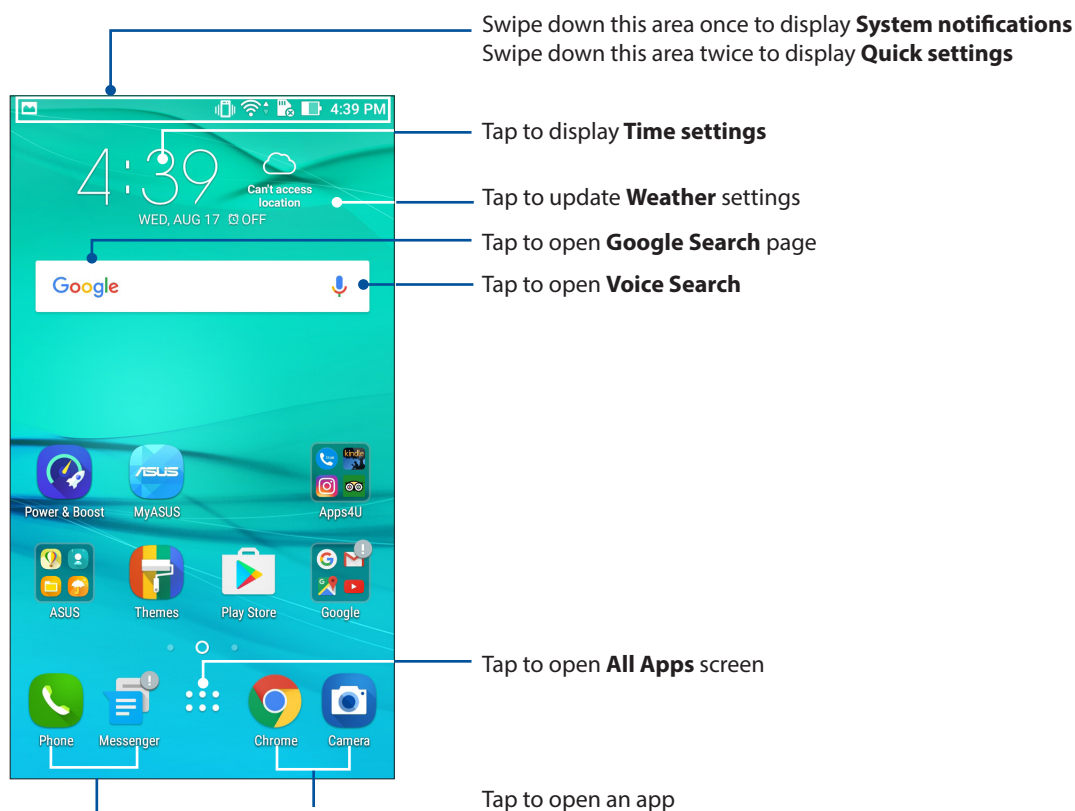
Swipe down this area once to display **System notifications**
Swipe down this area twice to display **Quick settings**

4:39 PM

4:39

Can't access location

WED, AUG 17 OFF

Tap to display **Time settings**

Tap to update **Weather** settings

Tap to open **Google Search** page

Google

Tap to open **Voice Search**

kindle

Power & Boost

MyASUS

Apps4U

ASUS

Themes

Play Store

Google

Tap to open **All Apps** screen

Phone

Messenger

Chrome

Camera

Tap to open an app